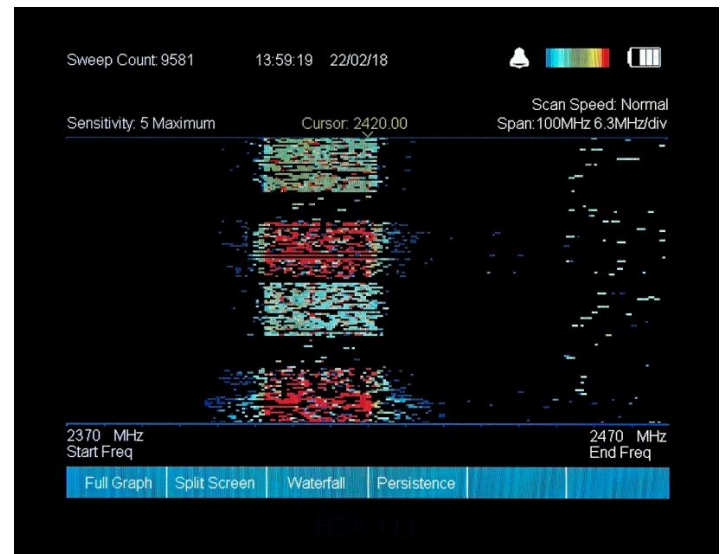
Sweep Count: 9581 13:59:19 22/02/18

Scan Speed: Normal
Sensitivity: 5 Maximum Cursor: 2420.00 Span:100MHz 6.3MHz/div

2370 MHz
Start Freq

2470 MHz
End Freq

Full Graph | Split Screen | Waterfall | Persistence

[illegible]